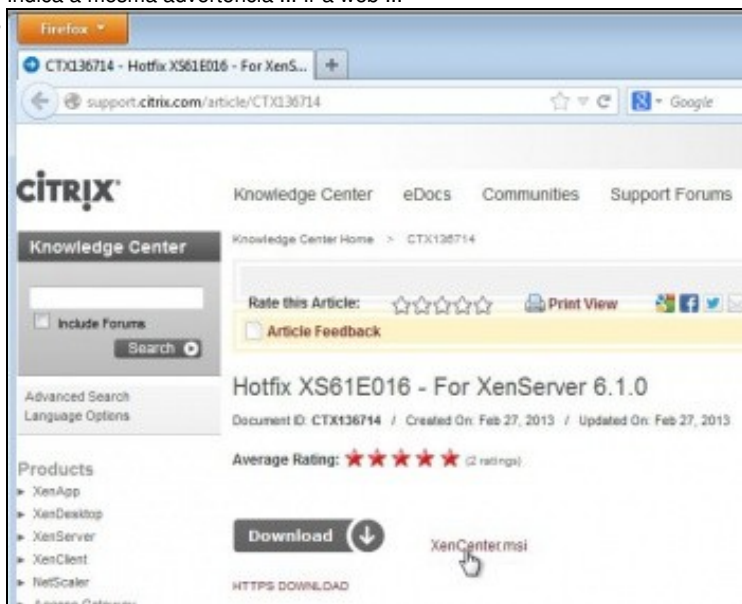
indica a mesma advertencia ... ir á web ...

Firefox

CTX136714 - Hotfix XS61E016 - For XenS...

support.citrix.com/article/CTX136714

Google

CITRIX

Knowledge Center eDocs Communities Support Forums

Knowledge Center

Include Forums

Search

Advanced Search
Language Options

Products
XenApp
XenDesktop
XenServer
XenClient
NetScaler
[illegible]

Knowledge Center Home > CTX136714

Rate this Article:

Print View

Article Feedback

Hotfix XS61E016 - For XenServer 6.1.0

Document ID: CTX136714 / Created On: Feb 27, 2013 / Updated On: Feb 27, 2013

Average Rating: (2 ratings)

Download

XenCenter.msi

HTTPS DOWNLOAD